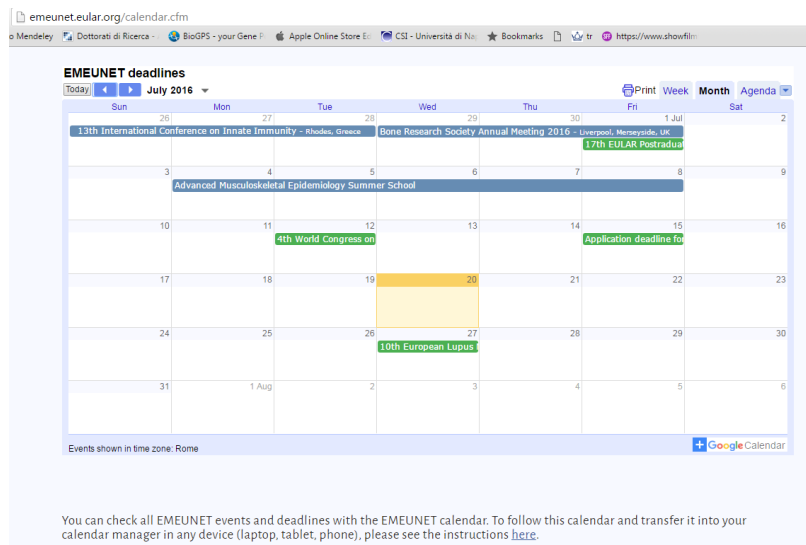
emeunet.eular.org/calendar.cfm

o Mendeley  Dottorati di Ricerca -  BioGPS - your Gene F  Apple Online Store Ed  CSI - Università di Na  Bookmarks  tr  https://www.showfilm

EMEUNET deadlines

Today  July 2016  Print  Week  Month  Agenda

| Sun | Mon | Tue | Wed | Thu | Fri | Sat |
|---|---|---|---|---|---|---|
| 26 | 27 | 28 | 29 | 30 | 1 Jul | 2 |
| 13th International Conference on Innate Immunity - Rhodes, Greece | | | Bone Research Society Annual Meeting 2016 - Liverpool, Merseyside, UK | | 17th EULAR Postradua | |
| 3 | 4 | 5 | 6 | 7 | 8 | 9 |
| | Advanced Musculoskeletal Epidemiology Summer School | | | | | |
| 10 | 11 | 12 | 13 | 14 | 15 | 16 |
| | | 4th World Congress on | | | Application deadline for | |
| 17 | 18 | 19 | 20 | 21 | 22 | 23 |
| 24 | 25 | 26 | 27 | 28 | 29 | 30 |
| | | | 10th European Lupus | | | |
| 31 | 1 Aug | 2 | 3 | 4 | 5 | 6 |

Events shown in time zone: Rome  Google Calendar

You can check all EMEUNET events and deadlines with the EMEUNET calendar. To follow this calendar and transfer it into your calendar manager in any device (laptop, tablet, phone), please see the instructions here.